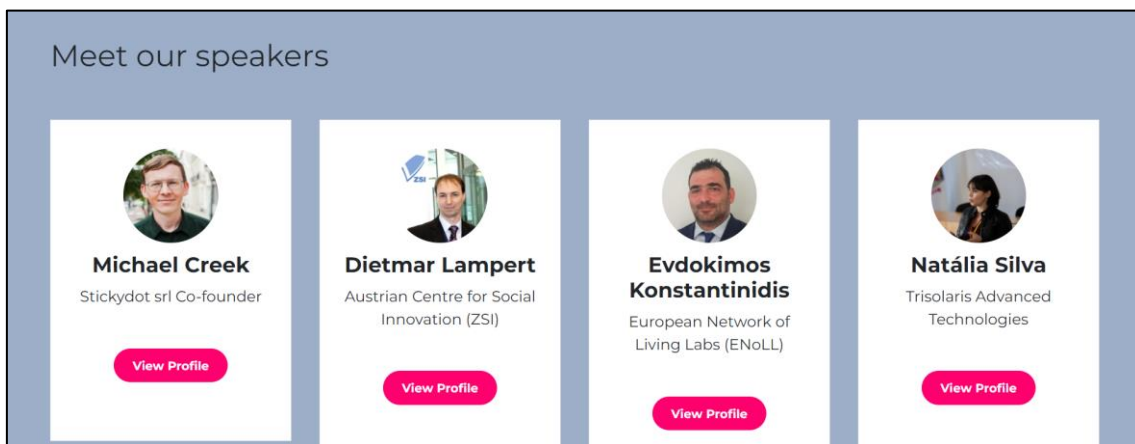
Meet our speakers

Michael Creek
Stickydot srl Co-founder
View Profile

ZSI
Dietmar Lampert
Austrian Centre for Social Innovation (ZSI)
View Profile

Evdokimos Konstantinidis
European Network of Living Labs (ENoLL)
View Profile

Natália Silva
Trisolaris Advanced Technologies
View Profile